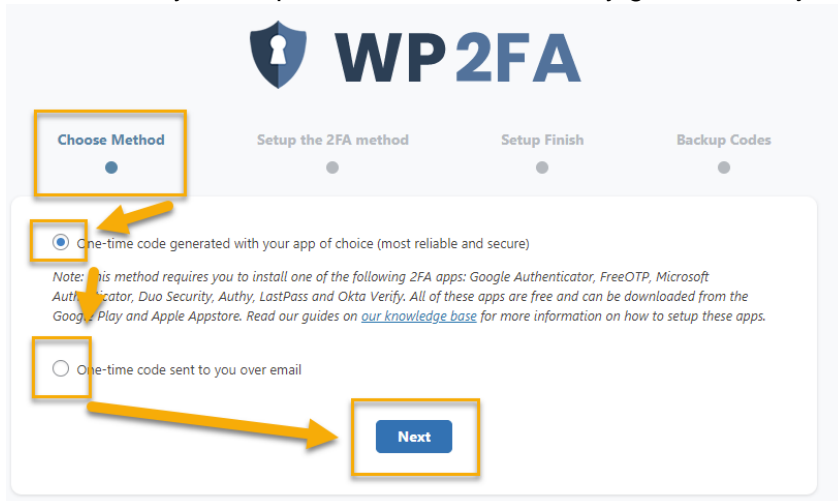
WP2FA

Choose Method

Setup the 2FA method

Setup Finish

Backup Codes

One-time code generated with your app of choice (most reliable and secure)

Note: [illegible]is method requires you to install one of the following 2FA apps: Google Authenticator, FreeOTP, Microsoft Auth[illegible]cator, Duo Security, Authy, LastPass and Okta Verify. All of these apps are free and can be downloaded from the Goog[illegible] Play and Apple Appstore. Read our guides on our knowledge base for more information on how to setup these apps.

One-time code sent to you over email

Next